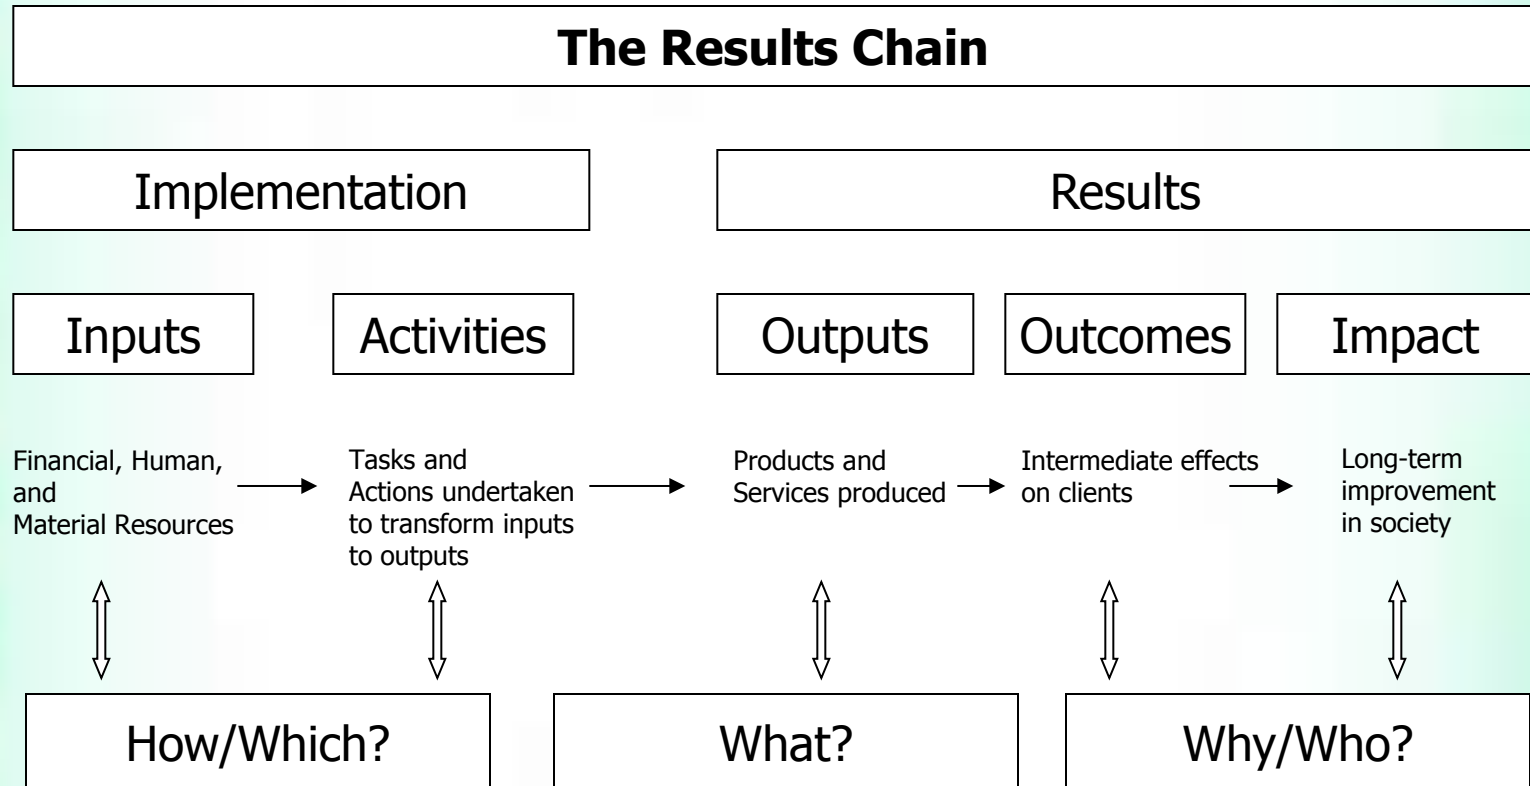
The Results Chain

Implementation

Results

Inputs

Activities

Outputs

Outcomes

Impact

Financial, Human, and Material Resources

Tasks and Actions undertaken to transform inputs to outputs

Products and Services produced

Intermediate effects on clients

Long-term improvement in society

How/Which?

What?

Why/Who?